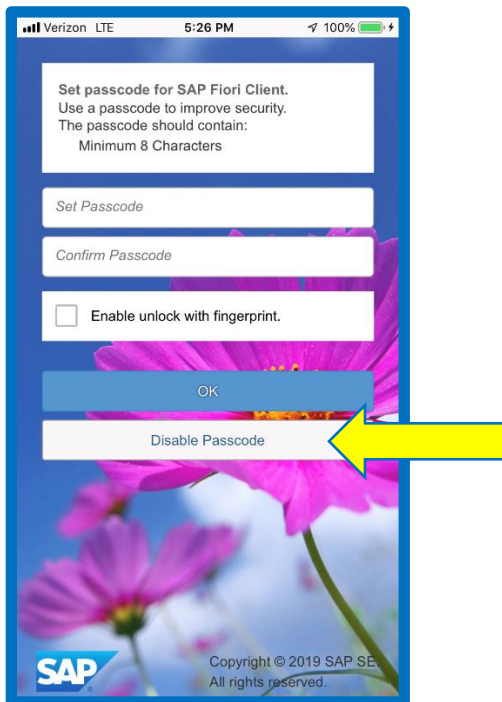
Verizon LTE 5:26 PM 100%

Set passcode for SAP Fiori Client.
Use a passcode to improve security.
The passcode should contain:
Minimum 8 Characters

Set Passcode

Confirm Passcode

Enable unlock with fingerprint.

OK

Disable Passcode

SAP

Copyright © 2019 SAP SE.
All rights reserved.